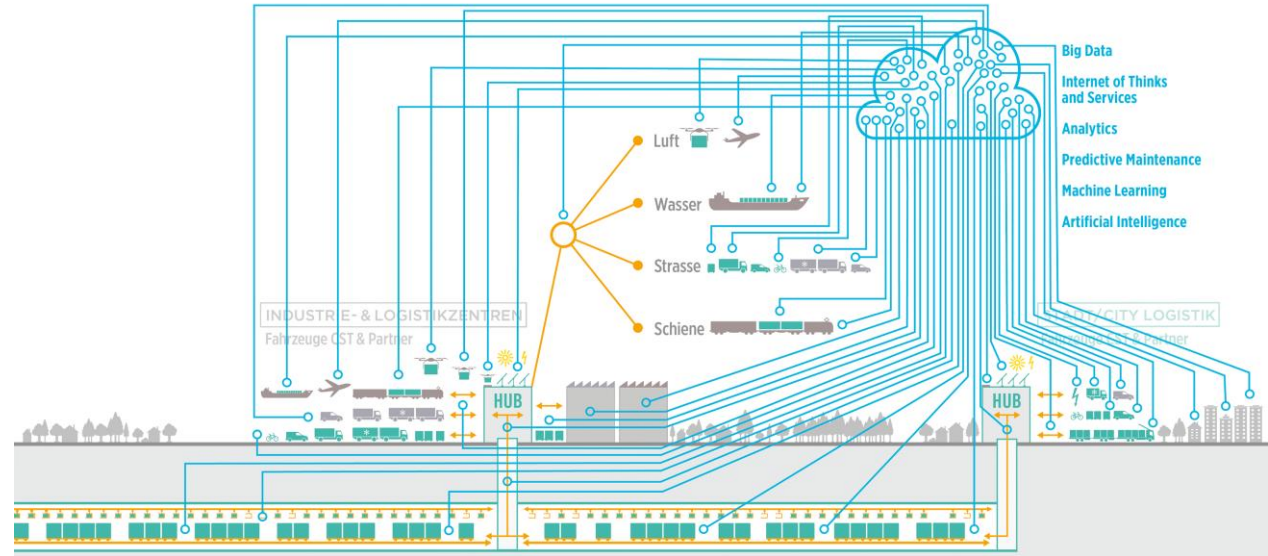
Big Data

Internet of Thinks and Services

Analytics

Predictive Maintenance

Machine Learning

Artificial Intelligence

Luft

Wasser

Strasse

Schiene

INDUSTRIE- & LOGISTIKZENTREN

Fahrzeuge CST & Partner

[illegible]/CITY LOGISTIK

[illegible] CST & Partner

HUB

HUB